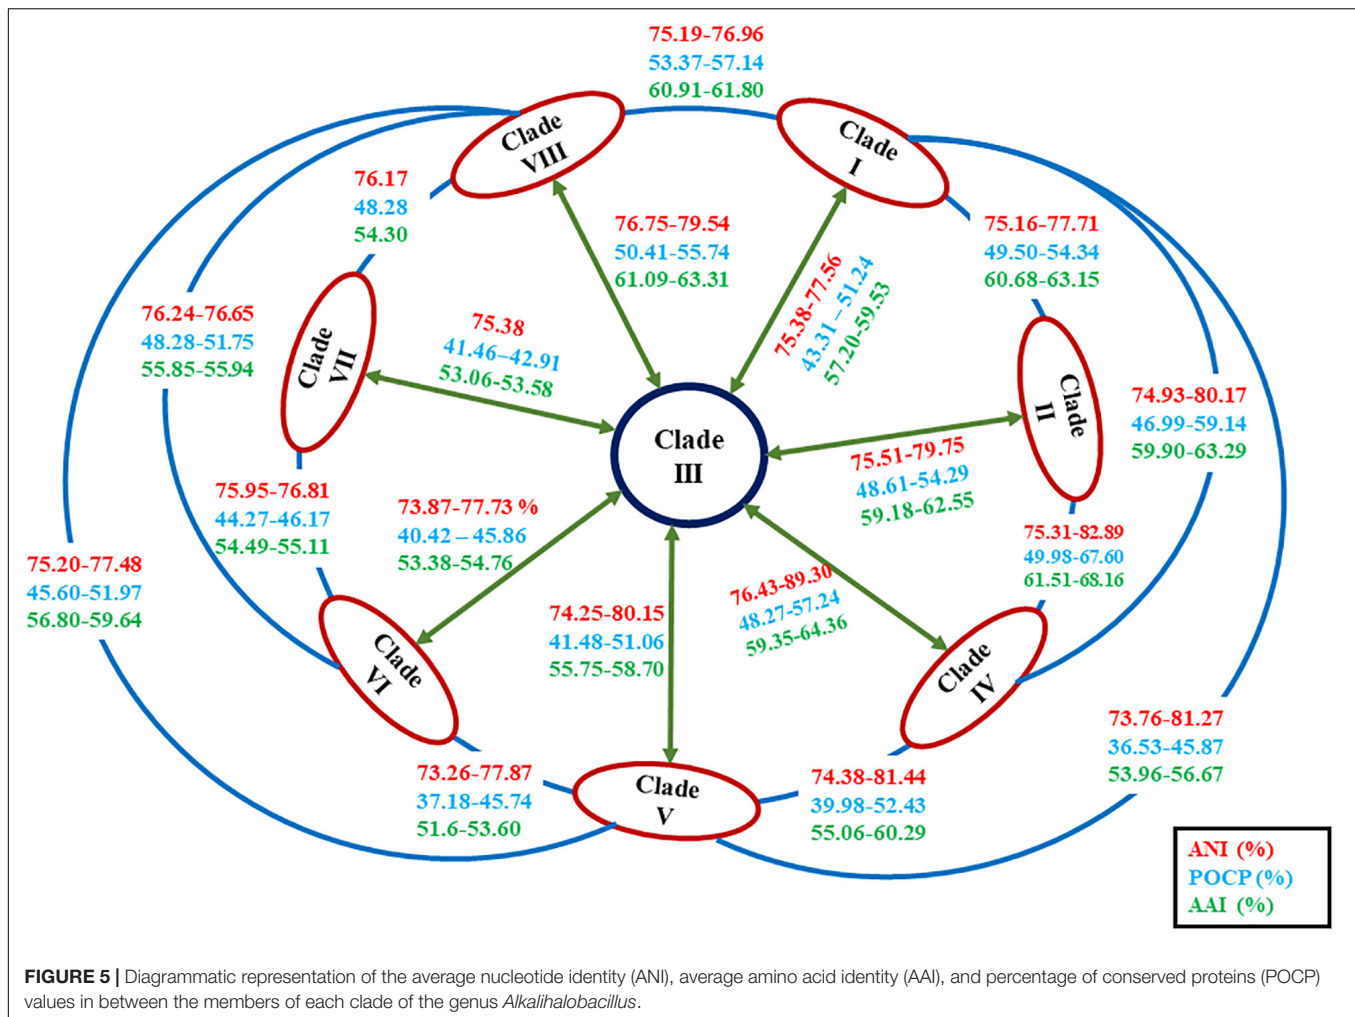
75.19-76.96
53.37-57.14
60.91-61.80

Clade VIII

Clade I

76.17
48.28
54.30

76.75-79.54
50.41-55.74
61.09-63.31

75.38-77.56
43.31 – 51.24
57.20-59.53

75.16-77.71
49.50-54.34
60.68-63.15

76.24-76.65
48.28-51.75
55.85-55.94

Clade VII

75.38
41.46–42.91
53.06-53.58

Clade III

Clade II

74.93-80.17
46.99-59.14
59.90-63.29

75.51-79.75
48.61-54.29
59.18-62.55

75.95-76.81
44.27-46.17
54.49-55.11

73.87-77.73 %
40.42 – 45.86
53.38-54.76

75.31-82.89
49.98-67.60
61.51-68.16

75.20-77.48
45.60-51.97
56.80-59.64

74.25-80.15
41.48-51.06
55.75-58.70

76.43-89.30
48.27-57.24
59.35-64.36

Clade VI

Clade IV

73.76-81.27
36.53-45.87
53.96-56.67

73.26-77.87
37.18-45.74
51.6-53.60

Clade V

74.38-81.44
39.98-52.43
55.06-60.29

ANI (%)
POCP (%)
AAI (%)

**FIGURE 5 |** Diagrammatic representation of the average nucleotide identity (ANI), average amino acid identity (AAI), and percentage of conserved proteins (POCP) values in between the members of each clade of the genus *Alkalihalobacillus*.